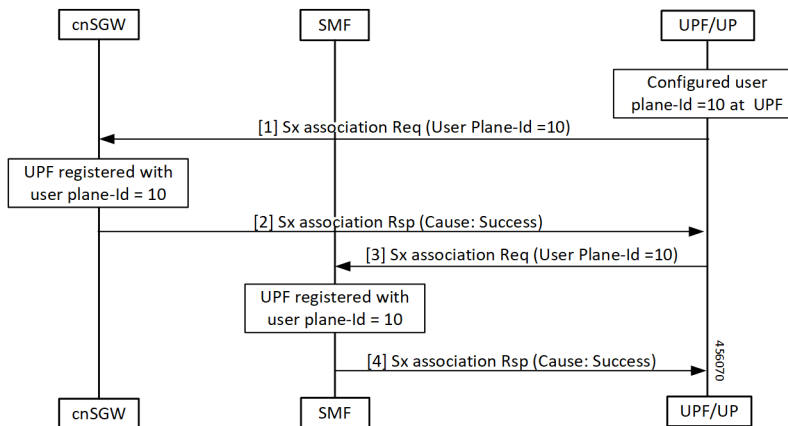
cnSGW

SMF

UPF/UP

Configured user plane-Id =10 at UPF

[1] Sx association Req (User Plane-Id =10)

UPF registered with user plane-Id = 10

[2] Sx association Rsp (Cause: Success)

[3] Sx association Req (User Plane-Id =10)

UPF registered with user plane-Id = 10

[4] Sx association Rsp (Cause: Success)

456070

cnSGW

SMF

UPF/UP